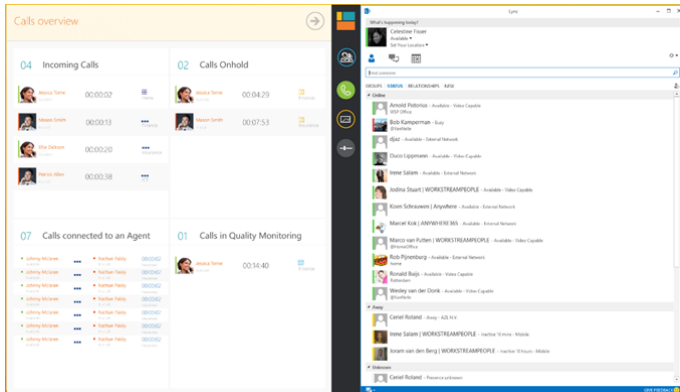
Calls overview

04 Incoming Calls

Jessica Terrie 00:00:02
Mason Smith 00:00:13
Ella Dobson 00:00:20
Patrick Allen 00:00:38

02 Calls Onhold

Jessica Terrie 00:04:29
Mason Smith 00:07:53

07 Calls connected to an Agent

| Johnny McGraw | Nathan Faddy | 00:00:02 |
|---|---|---|
| Johnny McGraw | Nathan Faddy | 00:00:02 |
| Johnny McGraw | Nathan Faddy | 00:00:02 |
| Johnny McGraw | Nathan Faddy | 00:00:02 |
| Johnny McGraw | Nathan Faddy | 00:00:02 |
| Johnny McGraw | Nathan Faddy | 00:00:02 |
| Johnny McGraw | Nathan Faddy | 00:00:02 |

01 Calls in Quality Monitoring

Jessica Terrie 00:14:40

Lync

What's happening today?
Celestine Fisser
Available
Set Your Location

Find someone

GROUPS STATUS RELATIONSHIPS NEW

Online
Arnold Pistorius - Available - Video Capable
Bob Kamperman - Busy
djaz - Available - External Network
Duco Lippmann - Available - Video Capable
Ineke Salam - Available - External Network
Jordina Stuart | WORKSTREAMPEOPLE - Available - Video Capable
Koen Schrauwen | Anywhere - Available - External Network
Marcel Kok | ANYWHERE365 - Available - External Network
Marco van Putten | WORKSTREAMPEOPLE - Available - Video Capable
Rob Pijnenburg - Available - External Network
Ronald Buijs - Available - Video Capable
Wesley van der Donk - Available - Video Capable

Away
Daniel Roland - Away - A2L N.V.
Ineke Salam | WORKSTREAMPEOPLE - Inactive 19 mins - Mobile
Joram van den Berg | WORKSTREAMPEOPLE - Inactive 19 mins - Mobile

Unknown
Daniel Roland - Presence unknown

GIVE FEEDBACK